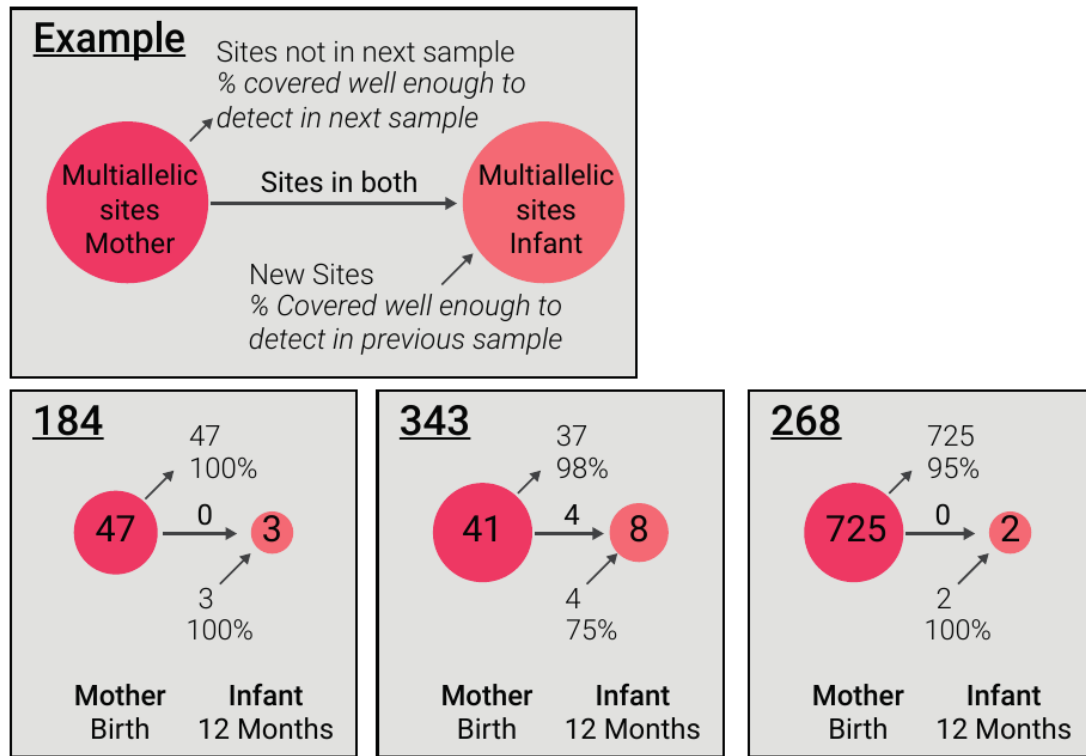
Example

Sites not in next sample
*% covered well enough to detect in next sample*

Multiallelic sites Mother

Sites in both

Multiallelic sites Infant

New Sites
*% Covered well enough to detect in previous sample*

184

47
100%

47

0

3

3
100%

Mother
Birth

Infant
12 Months

343

37
98%

41

4

8

4
75%

Mother
Birth

Infant
12 Months

268

725
95%

725

0

2

2
100%

Mother
Birth

Infant
12 Months